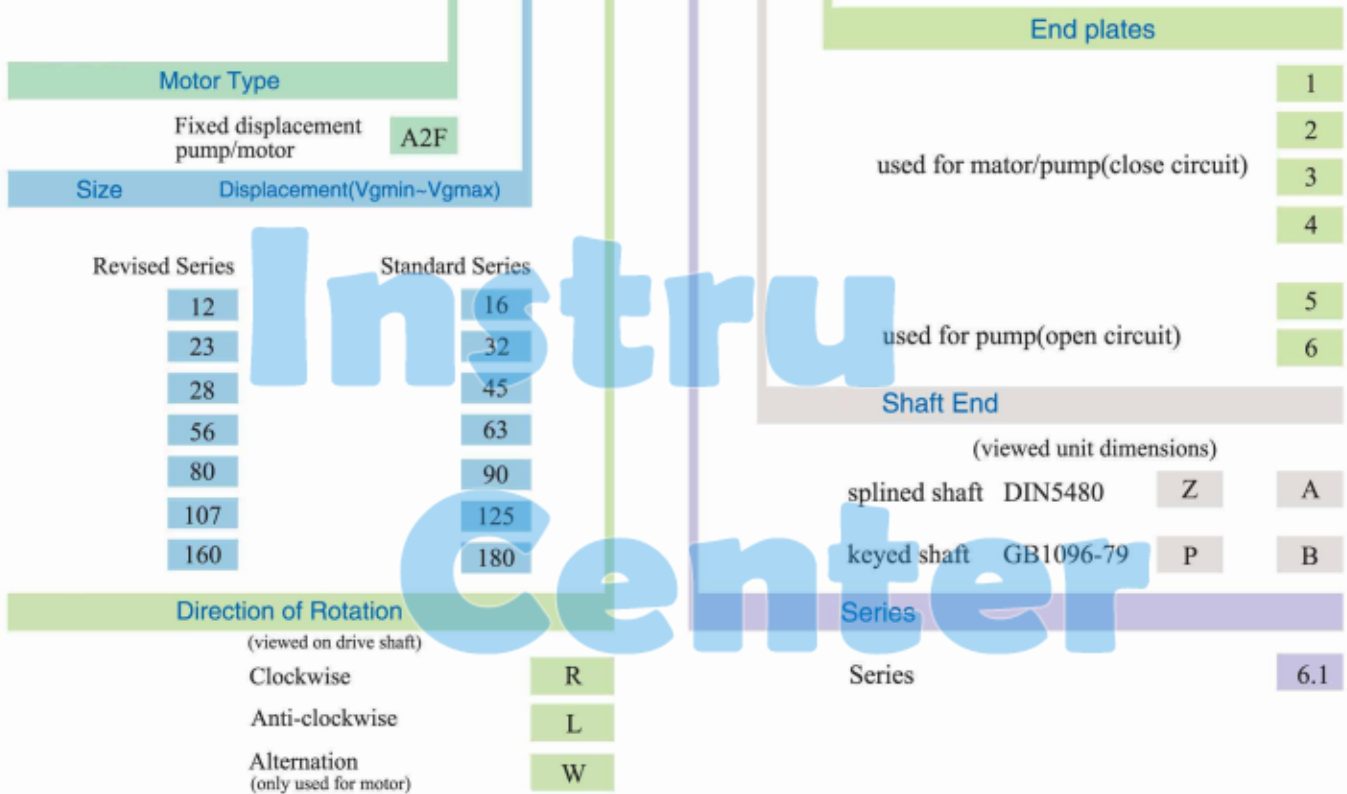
Motor Type

Fixed displacement pump/motor A2F

Size Displacement(Vgmin~Vgmax)

Revised Series Standard Series

| Revised Series | Standard Series |
|---|---|
| 12 | 16 |
| 23 | 32 |
| 28 | 45 |
| 56 | 63 |
| 80 | 90 |
| 107 | 125 |
| 160 | 180 |

Direction of Rotation
(viewed on drive shaft)

Clockwise R

Anti-clockwise L

Alternation
(only used for motor) W

End plates

used for mator/pump(close circuit) 1 2 3 4

used for pump(open circuit) 5 6

Shaft End
(viewed unit dimensions)

splined shaft DIN5480 Z A

keyed shaft GB1096-79 P B

Series

Series 6.1

Instru Center